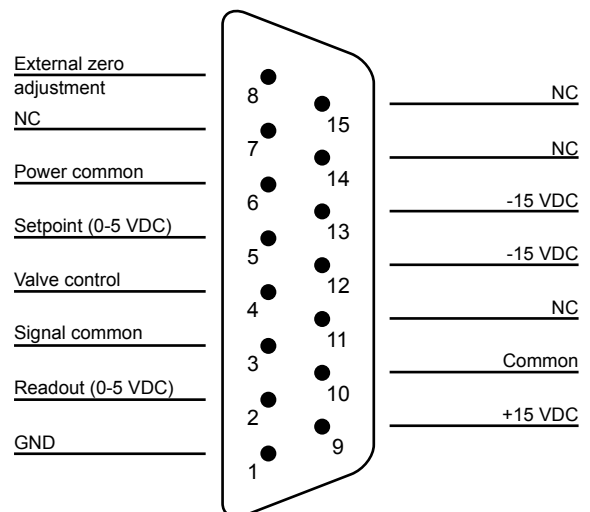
External zero adjustment

NC

Power common

Setpoint (0-5 VDC)

Valve control

Signal common

Readout (0-5 VDC)

GND

8

7

6

5

4

3

2

1

15

14

13

12

11

10

9

NC

NC

-15 VDC

-15 VDC

NC

Common

+15 VDC